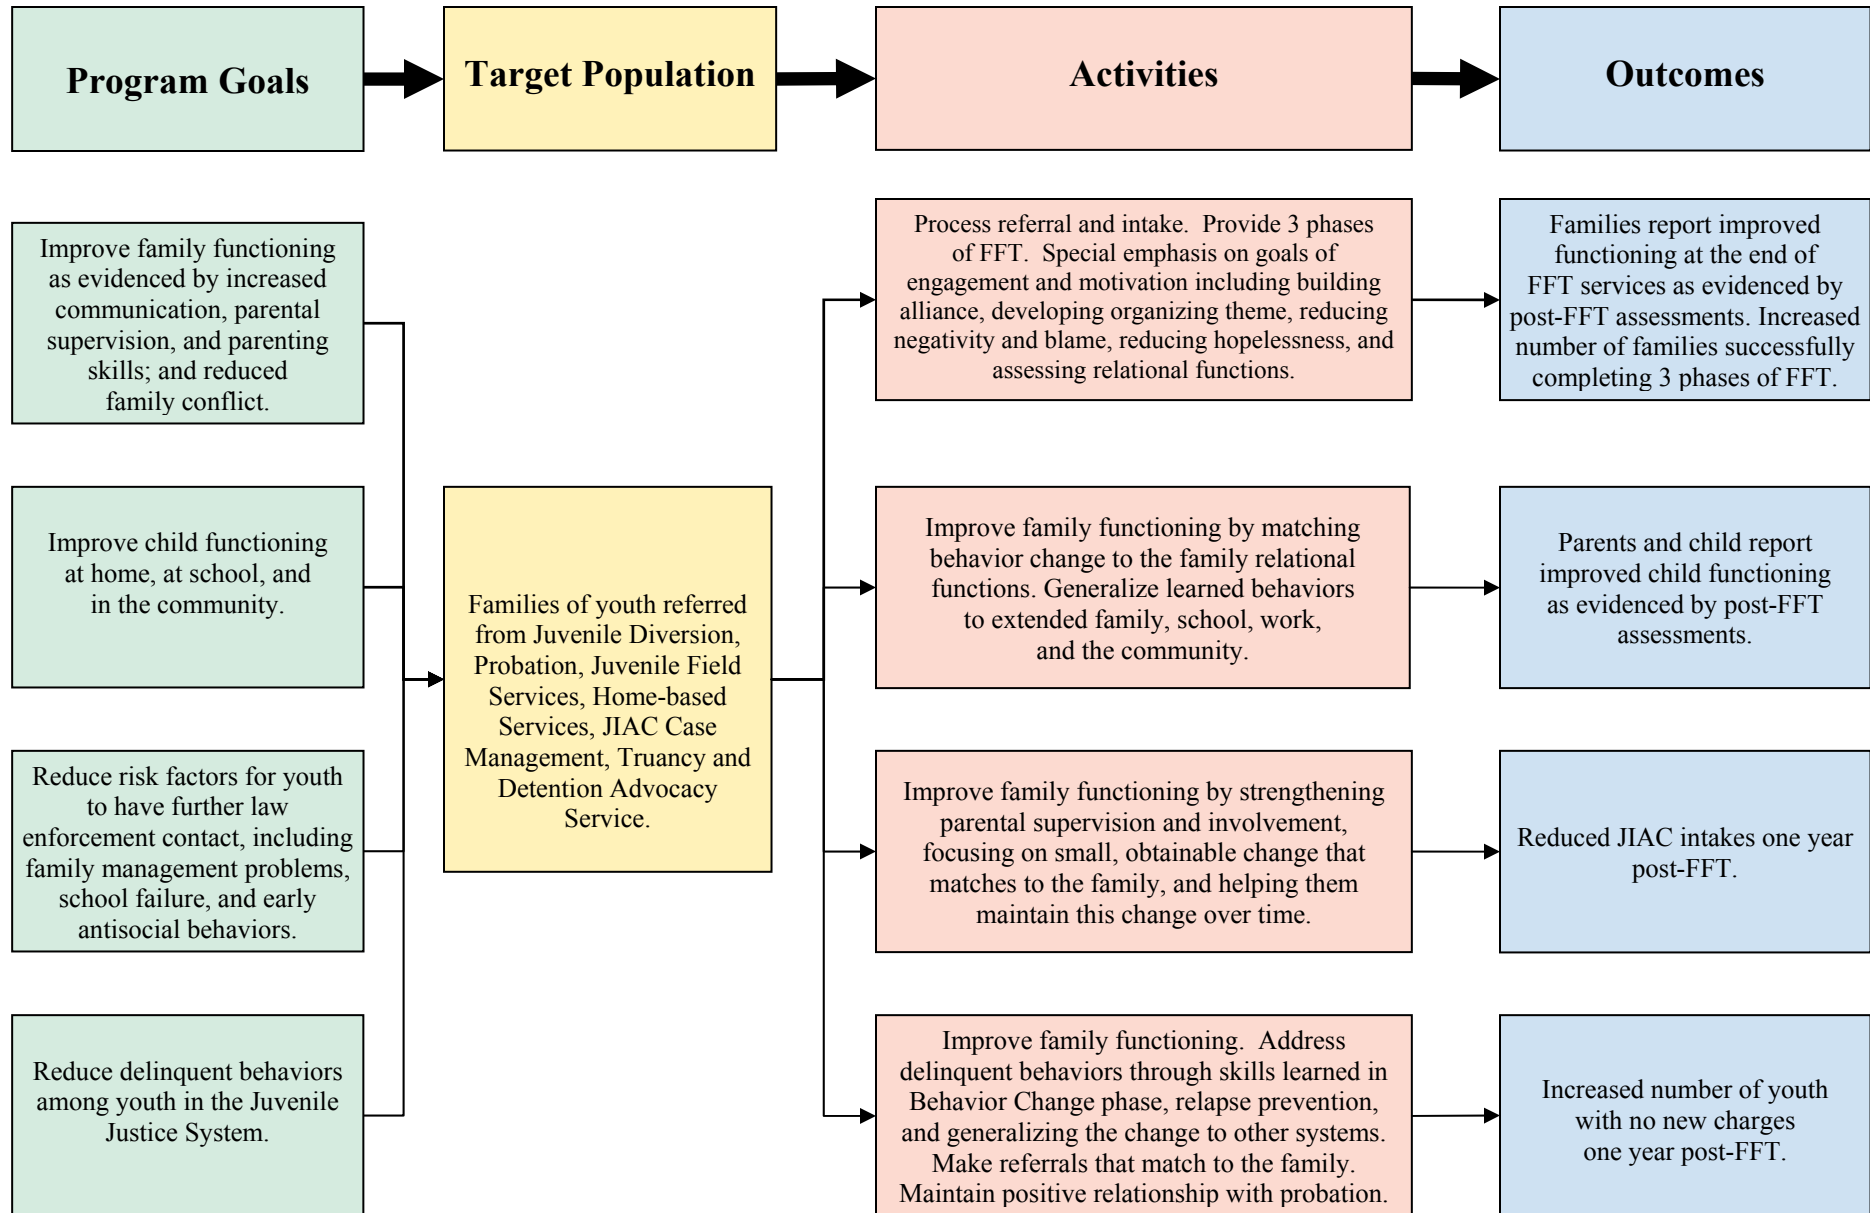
Program Goals

Target Population

Activities

Outcomes

Improve family functioning as evidenced by increased communication, parental supervision, and parenting skills; and reduced family conflict.

Improve child functioning at home, at school, and in the community.

Reduce risk factors for youth to have further law enforcement contact, including family management problems, school failure, and early antisocial behaviors.

Reduce delinquent behaviors among youth in the Juvenile Justice System.

Families of youth referred from Juvenile Diversion, Probation, Juvenile Field Services, Home-based Services, JIAC Case Management, Truancy and Detention Advocacy Service.

Process referral and intake. Provide 3 phases of FFT. Special emphasis on goals of engagement and motivation including building alliance, developing organizing theme, reducing negativity and blame, reducing hopelessness, and assessing relational functions.

Families report improved functioning at the end of FFT services as evidenced by post-FFT assessments. Increased number of families successfully completing 3 phases of FFT.

Improve family functioning by matching behavior change to the family relational functions. Generalize learned behaviors to extended family, school, work, and the community.

Parents and child report improved child functioning as evidenced by post-FFT assessments.

Improve family functioning by strengthening parental supervision and involvement, focusing on small, obtainable change that matches to the family, and helping them maintain this change over time.

Reduced JIAC intakes one year post-FFT.

Improve family functioning. Address delinquent behaviors through skills learned in Behavior Change phase, relapse prevention, and generalizing the change to other systems. Make referrals that match to the family. Maintain positive relationship with probation.

Increased number of youth with no new charges one year post-FFT.